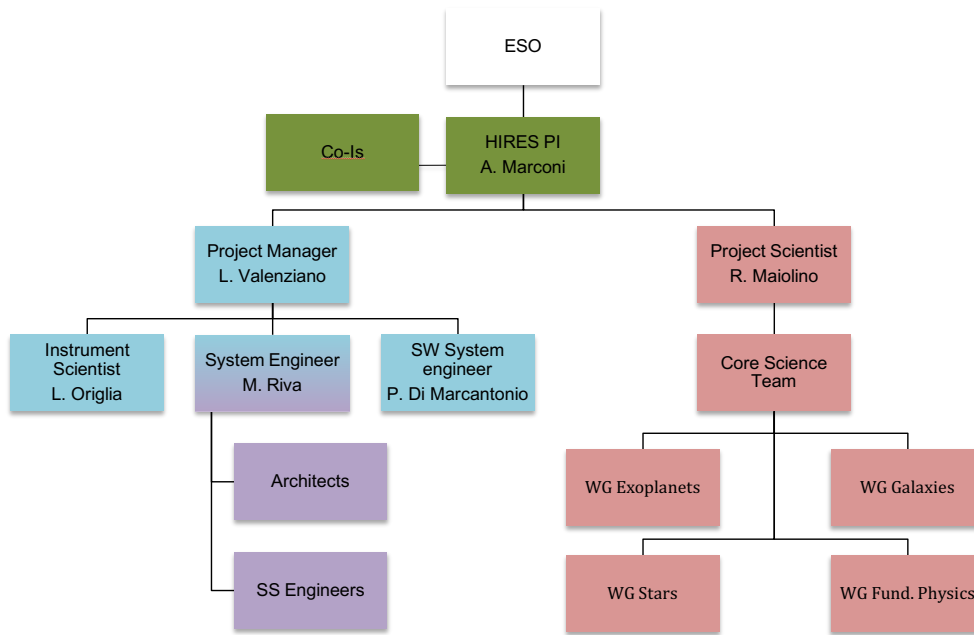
ESO

Co-Is

HIRES PI
A. Marconi

Project Manager
L. Valenziano

Project Scientist
R. Maiolino

Instrument Scientist
L. Origlia

System Engineer
M. Riva

SW System engineer
P. Di Marcantonio

Core Science Team

Architects

SS Engineers

WG Exoplanets

WG Galaxies

WG Stars

WG Fund. Physics